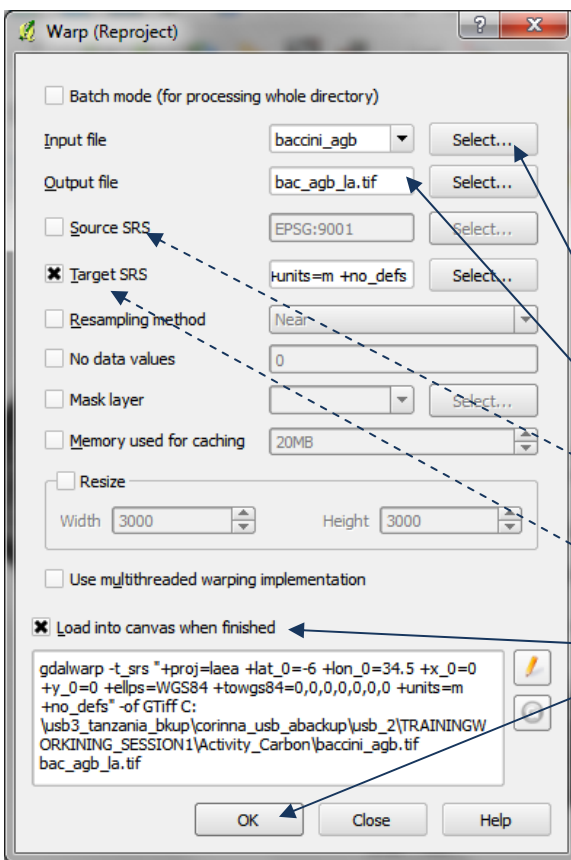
Warp (Reproject)

?

Batch mode (for processing whole directory)

Input file baccini_agb Select...

Output file bac_agb_la.tif Select...

Source SRS EPSG:9001 Select...

Target SRS +units=m +no_defs Select...

Resampling method Near

No data values 0

Mask layer Select...

Memory used for caching 20MB

Resize

Width 3000 Height 3000

Use multithreaded warping implementation

Load into canvas when finished

gdalwarp -t_srs "+proj=laea +lat_0=-6 +lon_0=34.5 +x_0=0 +y_0=0 +ellps=WGS84 +towgs84=0,0,0,0,0,0,0 +units=m +no_defs" -of GTiff C:\usb3_tanzania_bkup\corinna_usb_abackup\usb_2\TRAININGWORKINING_SESSION1\Activity_Carbon\baccini_agb.tif bac_agb_la.tif

OK Close Help